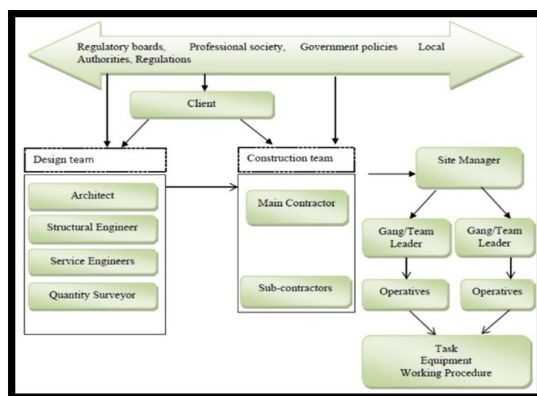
Regulatory boards, Professional society, Government policies Local Authorities, Regulations

Client

Design team

Architect

Structural Engineer

Service Engineers

Quantity Surveyor

Construction team

Main Contractor

Sub-contractors

Site Manager

Gang/Team Leader

Gang/Team Leader

Operatives

Operatives

Task
Equipment
Working Procedure